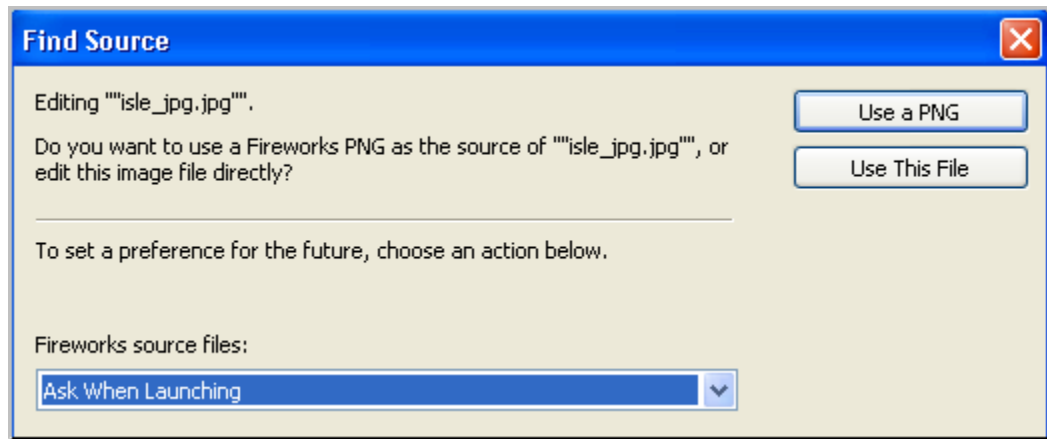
Find Source

Editing ""isle_jpg.jpg"".

Do you want to use a Fireworks PNG as the source of ""isle_jpg.jpg"", or edit this image file directly?

Use a PNG

Use This File

To set a preference for the future, choose an action below.

Fireworks source files:

Ask When Launching